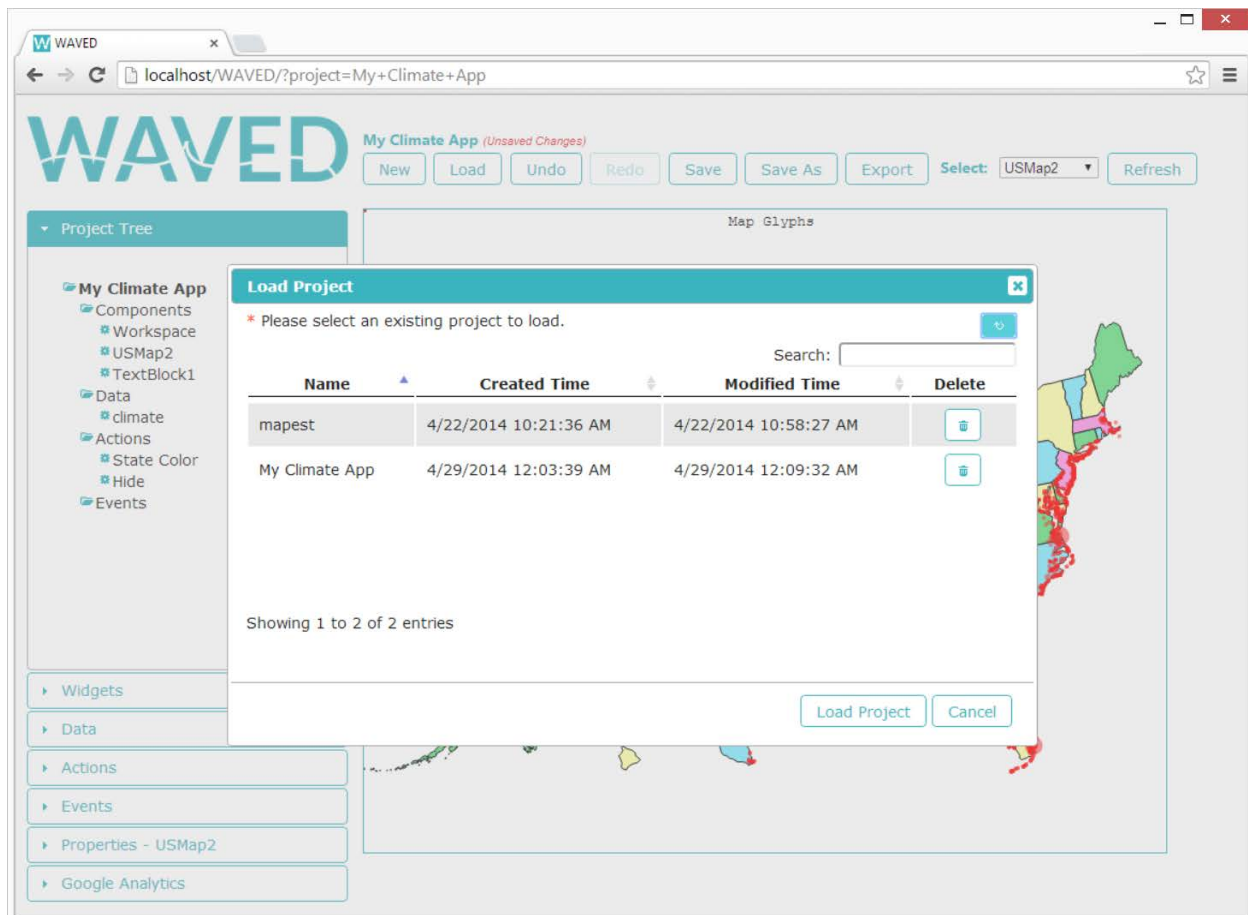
WAVED ×

localhost/WAVED/?project=My+Climate+App

WAVED

My Climate App (Unsaved Changes)

New Load Undo Redo Save Save As Export Select: USMap2 Refresh

Project Tree

My Climate App
Components
Workspace
USMap2
TextBlock1
Data
climate
Actions
State Color
Hide
Events

Map Glyphs

Load Project

* Please select an existing project to load.

Search:

| Name | Created Time | Modified Time | Delete |
|---|---|---|---|
| mapest | 4/22/2014 10:21:36 AM | 4/22/2014 10:58:27 AM | |
| My Climate App | 4/29/2014 12:03:39 AM | 4/29/2014 12:09:32 AM | |

Showing 1 to 2 of 2 entries

Load Project Cancel

Widgets
Data
Actions
Events
Properties - USMap2
Google Analytics